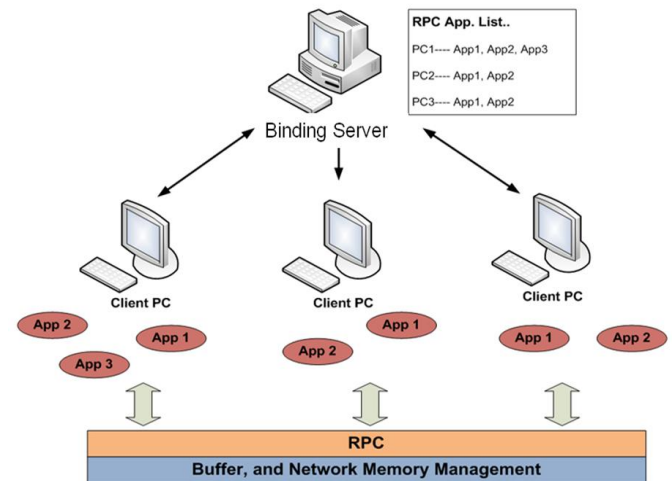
RPC App. List..

PC1---- App1, App2, App3

PC2---- App1, App2

PC3---- App1, App2

Binding Server

Client PC

App 2

App 1

App 3

Client PC

App 1

App 2

Client PC

App 1

App 2

RPC

Buffer, and Network Memory Management